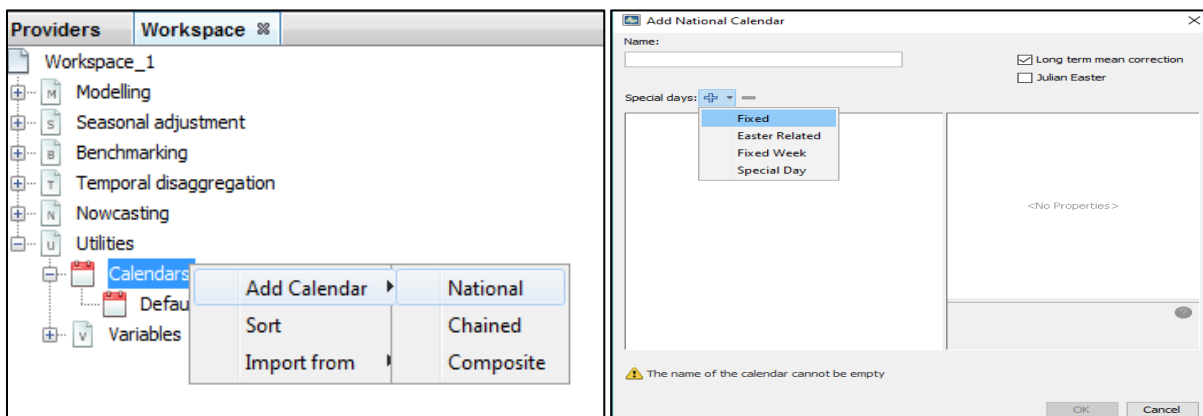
Providers Workspace

Workspace_1

M Modelling

S Seasonal adjustment

B Benchmarking

T Temporal disaggregation

N Nowcasting

U Utilities

Calendars

Defau

V Variables

Add Calendar

Sort

Import from

National

Chained

Composite

Add National Calendar

Name:

Long term mean correction

Julian Easter

Special days:

Fixed

Easter Related

Fixed Week

Special Day

<No Properties>

The name of the calendar cannot be empty

OK

Cancel